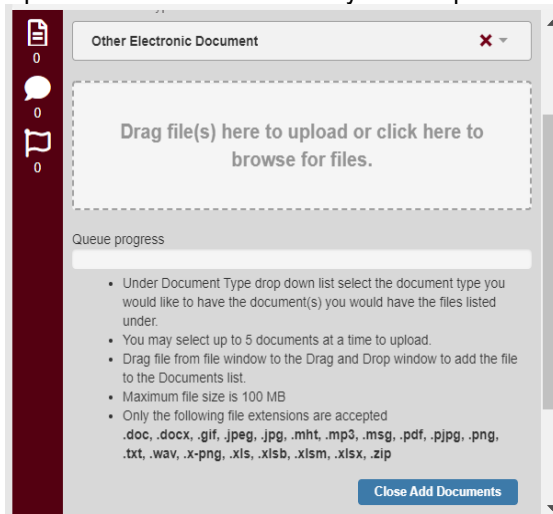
0
0
0

Other Electronic Document

Drag file(s) here to upload or click here to browse for files.

Queue progress

- Under Document Type drop down list select the document type you would like to have the document(s) you would have the files listed under.
- You may select up to 5 documents at a time to upload.
- Drag file from file window to the Drag and Drop window to add the file to the Documents list.
- Maximum file size is 100 MB
- Only the following file extensions are accepted
**.doc, .docx, .gif, .jpeg, .jpg, .mht, .mp3, .msg, .pdf, .pjpg, .png, .txt, .wav, .x-png, .xls, .xlsb, .xlsm, .xlsx, .zip**

Close Add Documents